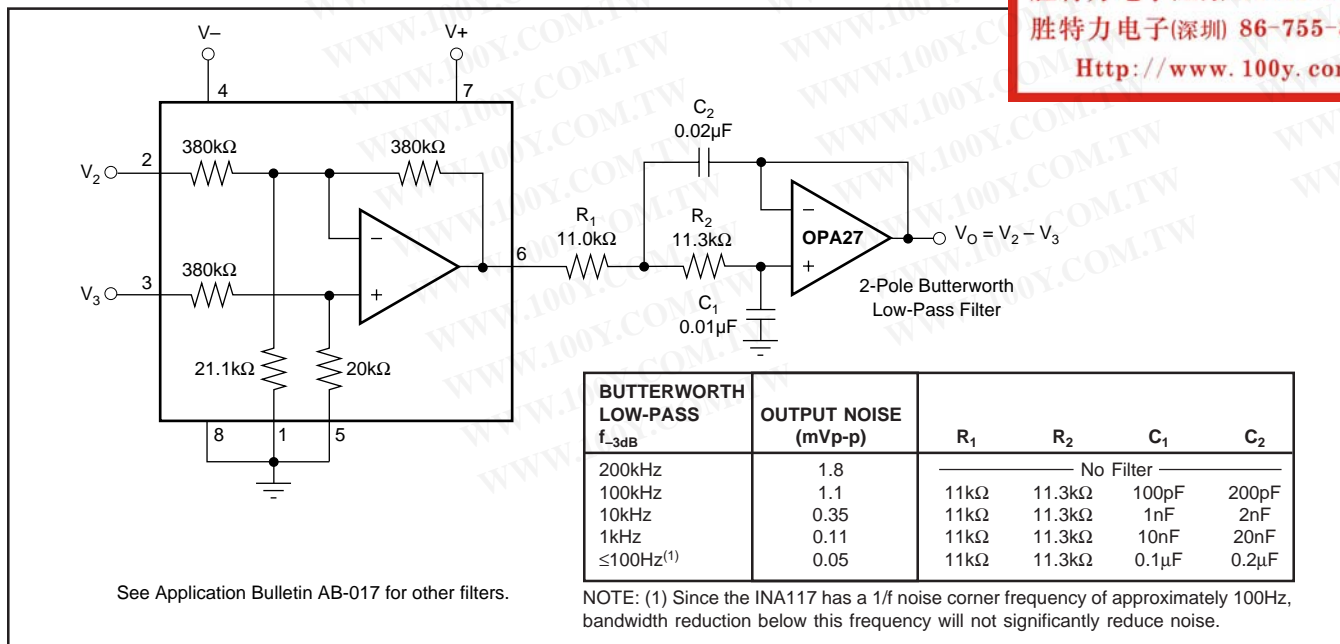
胜特力电子(深圳) 86-755-
Http://www.100y.co

WWW.100Y.COM.TW

V–
V+
4
7
2
380kΩ
380kΩ
$V_2$
3
380kΩ
$V_3$
–
+
6
21.1kΩ
20kΩ
8
1
5

$C_2$
0.02µF
$R_1$
11.0kΩ
$R_2$
11.3kΩ
$C_1$
0.01µF
–
+
OPA27
$V_O = V_2 – V_3$
2-Pole Butterworth
Low-Pass Filter

| BUTTERWORTH LOW-PASS $f_{–3dB}$ | OUTPUT NOISE (mVp-p) | $R_1$ | $R_2$ | $C_1$ | $C_2$ |
|---|---|---|---|---|---|
| 200kHz | 1.8 | No Filter | | | |
| 100kHz | 1.1 | 11kΩ | 11.3kΩ | 100pF | 200pF |
| 10kHz | 0.35 | 11kΩ | 11.3kΩ | 1nF | 2nF |
| 1kHz | 0.11 | 11kΩ | 11.3kΩ | 10nF | 20nF |
| ≤100Hz$^{(1)}$ | 0.05 | 11kΩ | 11.3kΩ | 0.1µF | 0.2µF |

See Application Bulletin AB-017 for other filters.

NOTE: (1) Since the INA117 has a 1/f noise corner frequency of approximately 100Hz, bandwidth reduction below this frequency will not significantly reduce noise.